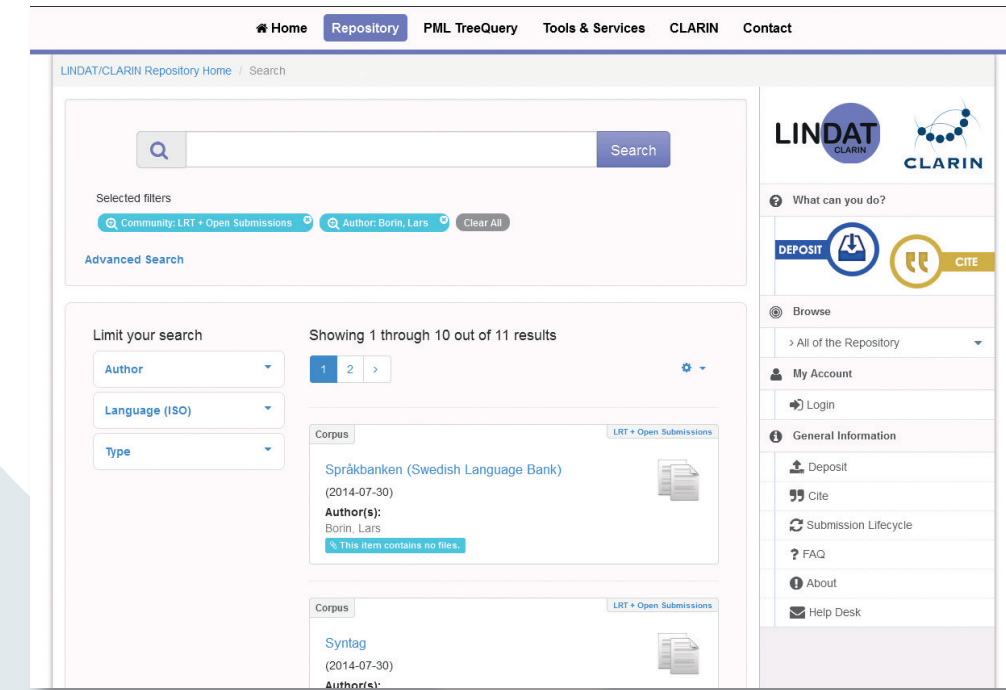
Home Repository PML TreeQuery Tools & Services CLARIN Contact

LINDAT/CLARIN Repository Home / Search

Search

Selected filters

Community: LRT + Open Submissions Author: Borin, Lars Clear All

Advanced Search

Limit your search

Author

Language (ISO)

Type

Showing 1 through 10 out of 11 results

1 2 ›

Corpus

LRT + Open Submissions

Språkbanken (Swedish Language Bank)

(2014-07-30)

Author(s):

Borin, Lars

This item contains no files.

Corpus

LRT + Open Submissions

Syntag

(2014-07-30)

Author(s):

LINDAT CLARIN

CLARIN

What can you do?

DEPOSIT

CITE

Browse

› All of the Repository

My Account

Login

General Information

Deposit

Cite

Submission Lifecycle

FAQ

About

Help Desk